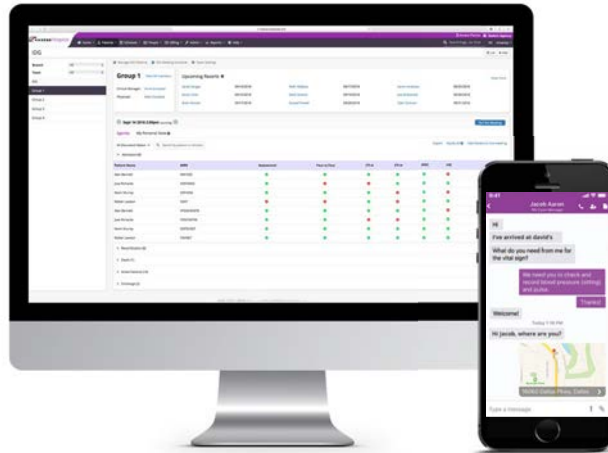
IOG

Group 1

Upcoming Reports

Agenda

My Personal Notes

Patient Name

Jacob Aaron

Hi

I've arrived at david's

What do you need from me for the vital sign?

We need you to check and record blood pressure (sitting) and pulse

Thanks!

Welcome!

Hi Jacob, where are you?

Type a message

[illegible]